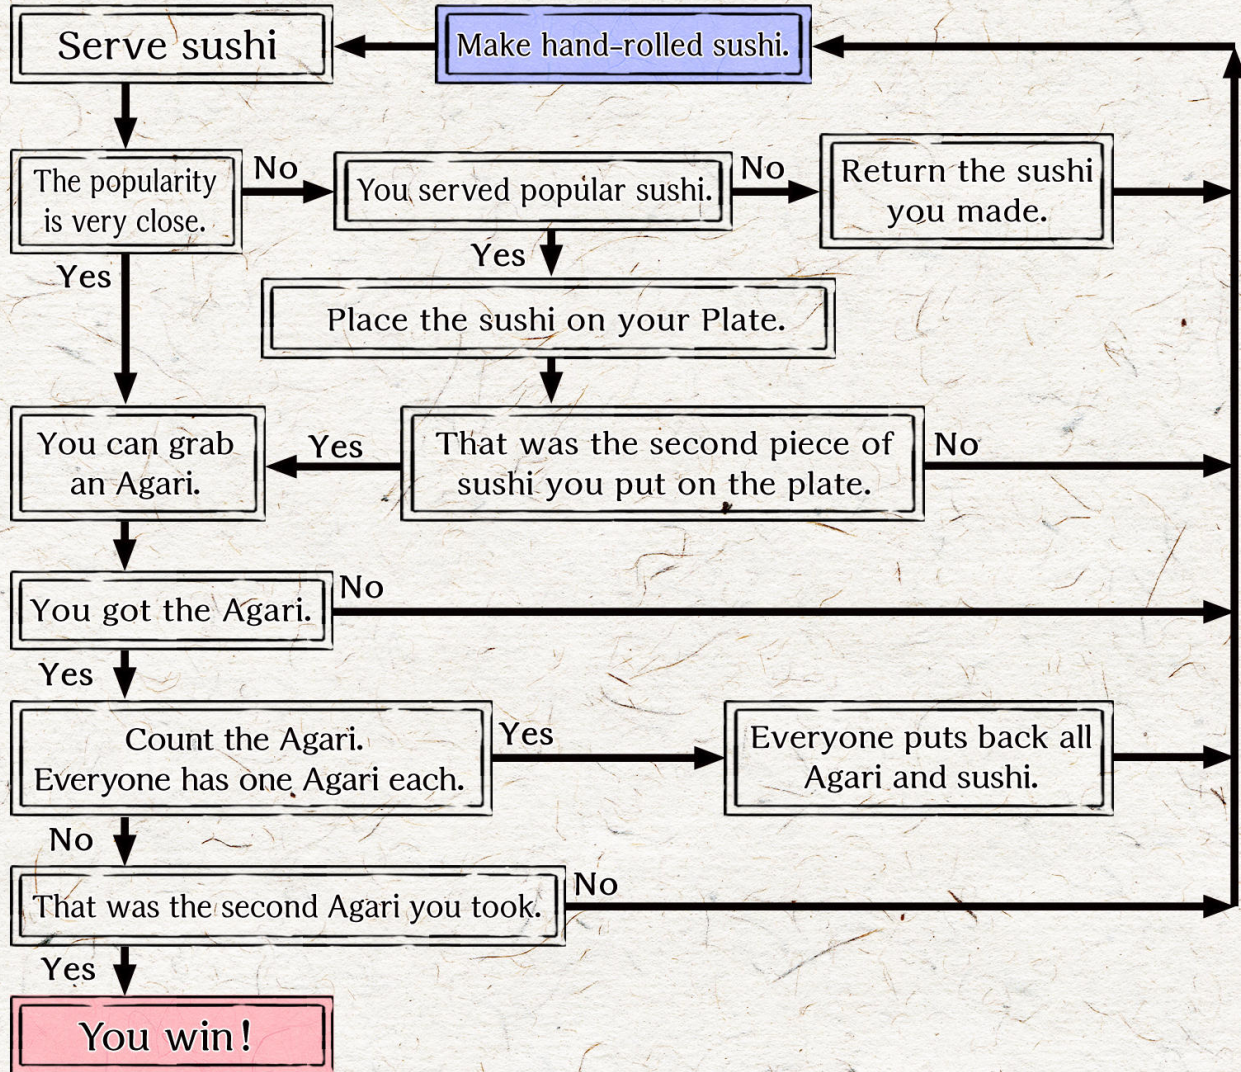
Serve sushi

Make hand-rolled sushi.

The popularity is very close.

No

You served popular sushi.

No

Return the sushi you made.

Yes

Yes

Place the sushi on your Plate.

You can grab an Agari.

Yes

That was the second piece of sushi you put on the plate.

No

You got the Agari.

No

Yes

Count the Agari. Everyone has one Agari each.

Yes

Everyone puts back all Agari and sushi.

No

That was the second Agari you took.

No

Yes

You win!